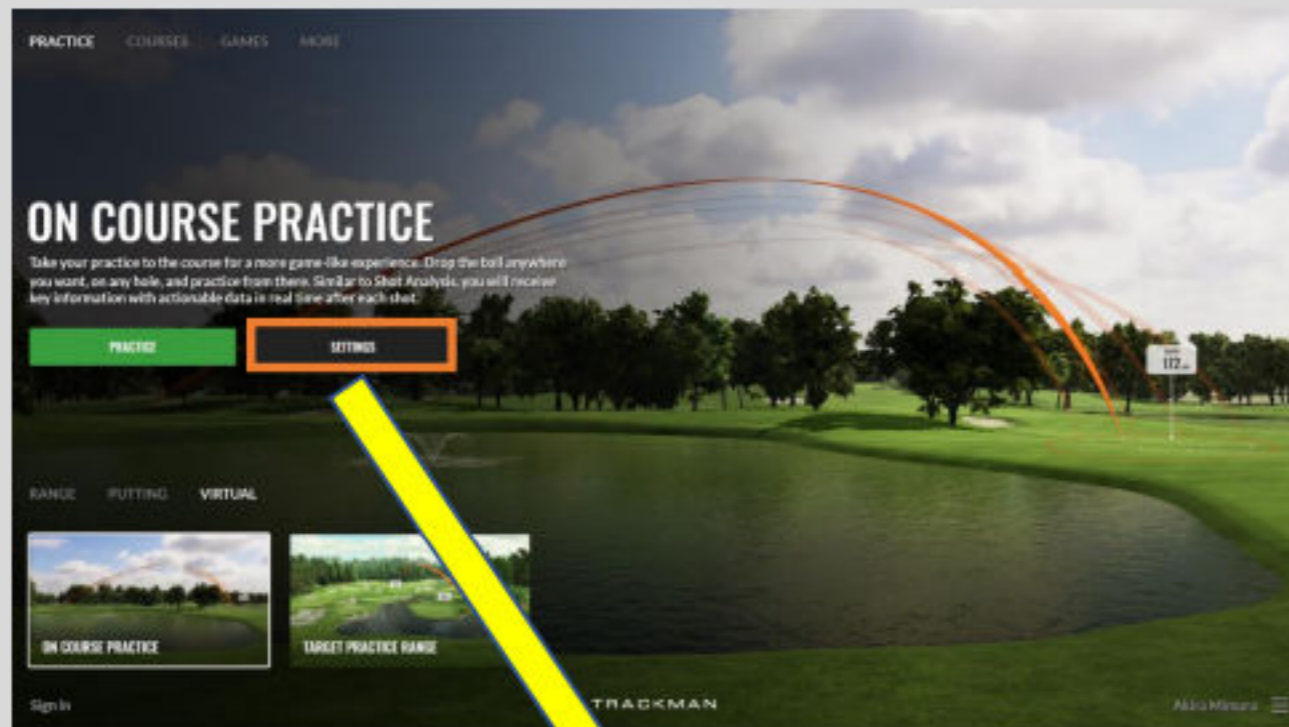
PRACTICE COURSES GAMES MORE

ON COURSE PRACTICE

Take your practice to the course for a more game-like experience. Drop the ball anywhere you want, on any hole, and practice from there. Similar to Shot Analysis, you will receive key information with actionable data in real time after each shot.

PRACTICE SETTINGS

172

RANGE PUTTING VIRTUAL

ON COURSE PRACTICE

TARGET PRACTICE RANGE

Sign In

TRACKMAN

Akira Mimura